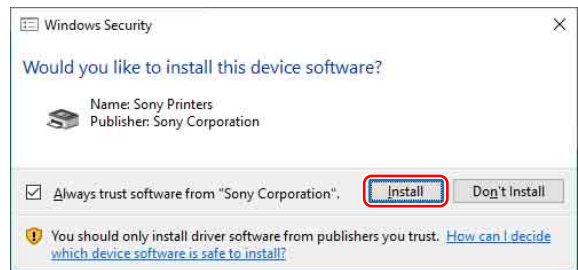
Windows Security

×

Would you like to install this device software?

Name: Sony Printers
Publisher: Sony Corporation

Always trust software from "Sony Corporation".

Install

Don't Install

You should only install driver software from publishers you trust. How can I decide which device software is safe to install?